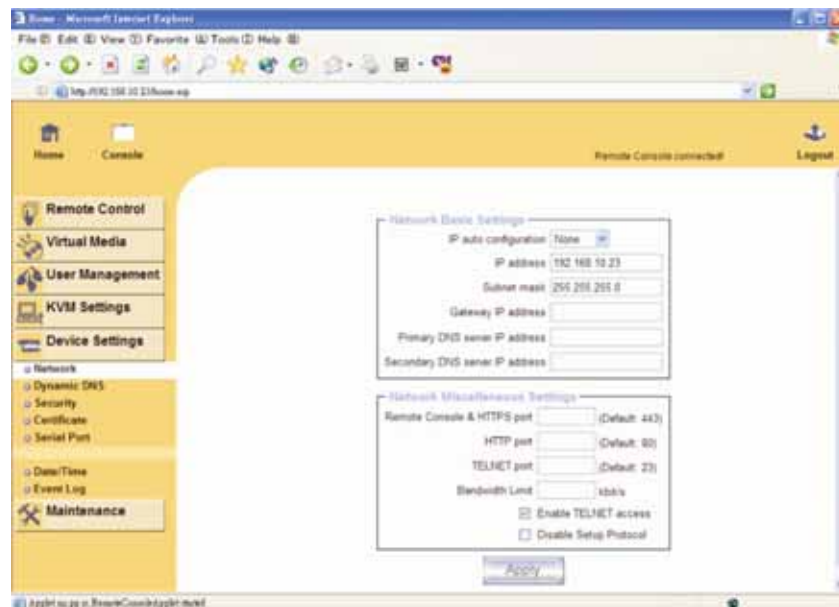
Home - Microsoft Internet Explorer

File(F) Edit(E) View(V) Favorite(A) Tools(T) Help(H)

http://192.168.10.23/home.asp

Home Console

Remote Console connected!

Logout

Remote Control

Virtual Media

User Management

KVM Settings

Device Settings

Network

Dynamic DNS

Security

Certificate

Serial Port

Date/Time

Event Log

Maintenance

Network Basic Settings

IP auto configuration None

IP address 192.168.10.23

Subnet mask 255.255.255.0

Gateway IP address

Primary DNS server IP address

Secondary DNS server IP address

Network Miscellaneous Settings

Remote Console & HTTPS port (Default: 443)

HTTP port (Default: 80)

TELNET port (Default: 23)

Bandwidth Limit kbit/s

Enable TELNET access

Disable Setup Protocol

Apply

Applet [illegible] RemoteConsoleApplet started